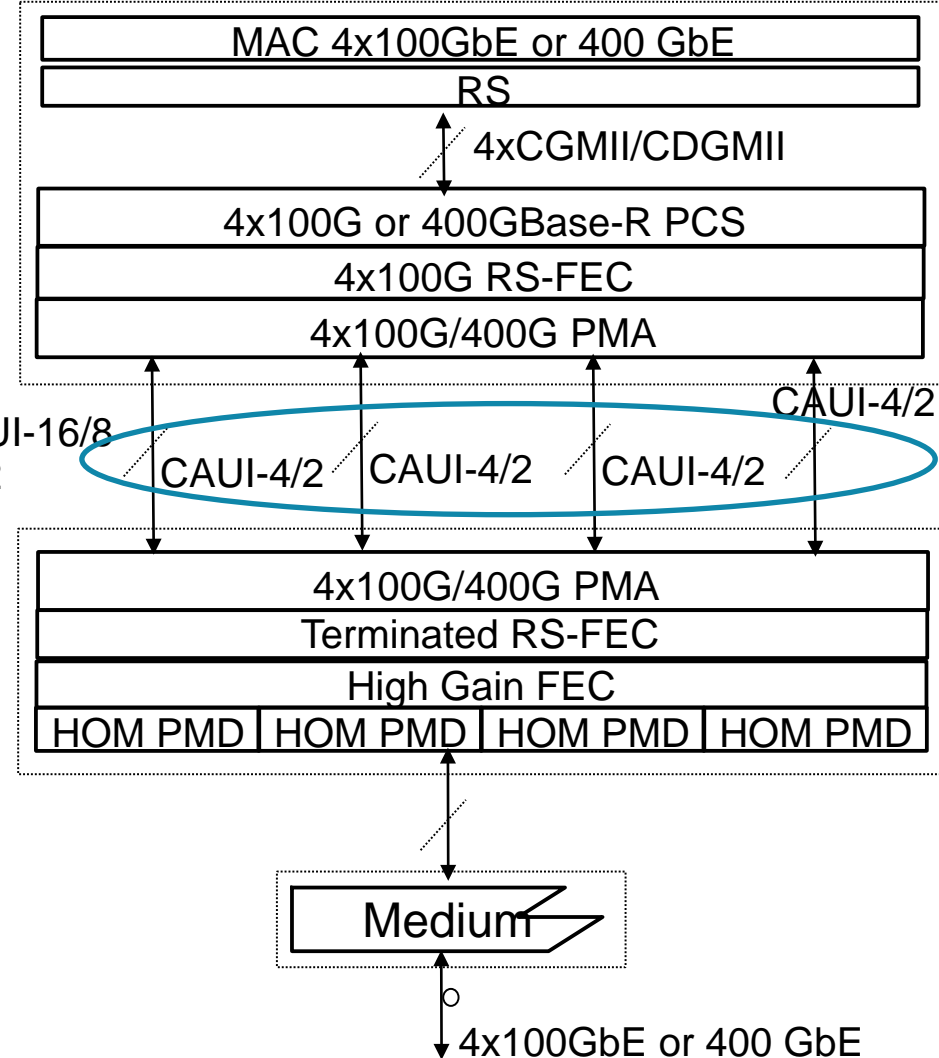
MAC 4x100GbE or 400 GbE
RS
4xCGMII/CDGMII
4x100G or 400GBase-R PCS
4x100G RS-FEC
4x100G/400G PMA
UI-16/8
CAUI-4/2
CAUI-4/2
CAUI-4/2
CAUI-4/2
4x100G/400G PMA
Terminated RS-FEC
High Gain FEC
HOM PMD
HOM PMD
HOM PMD
HOM PMD
Medium
4x100GbE or 400 GbE